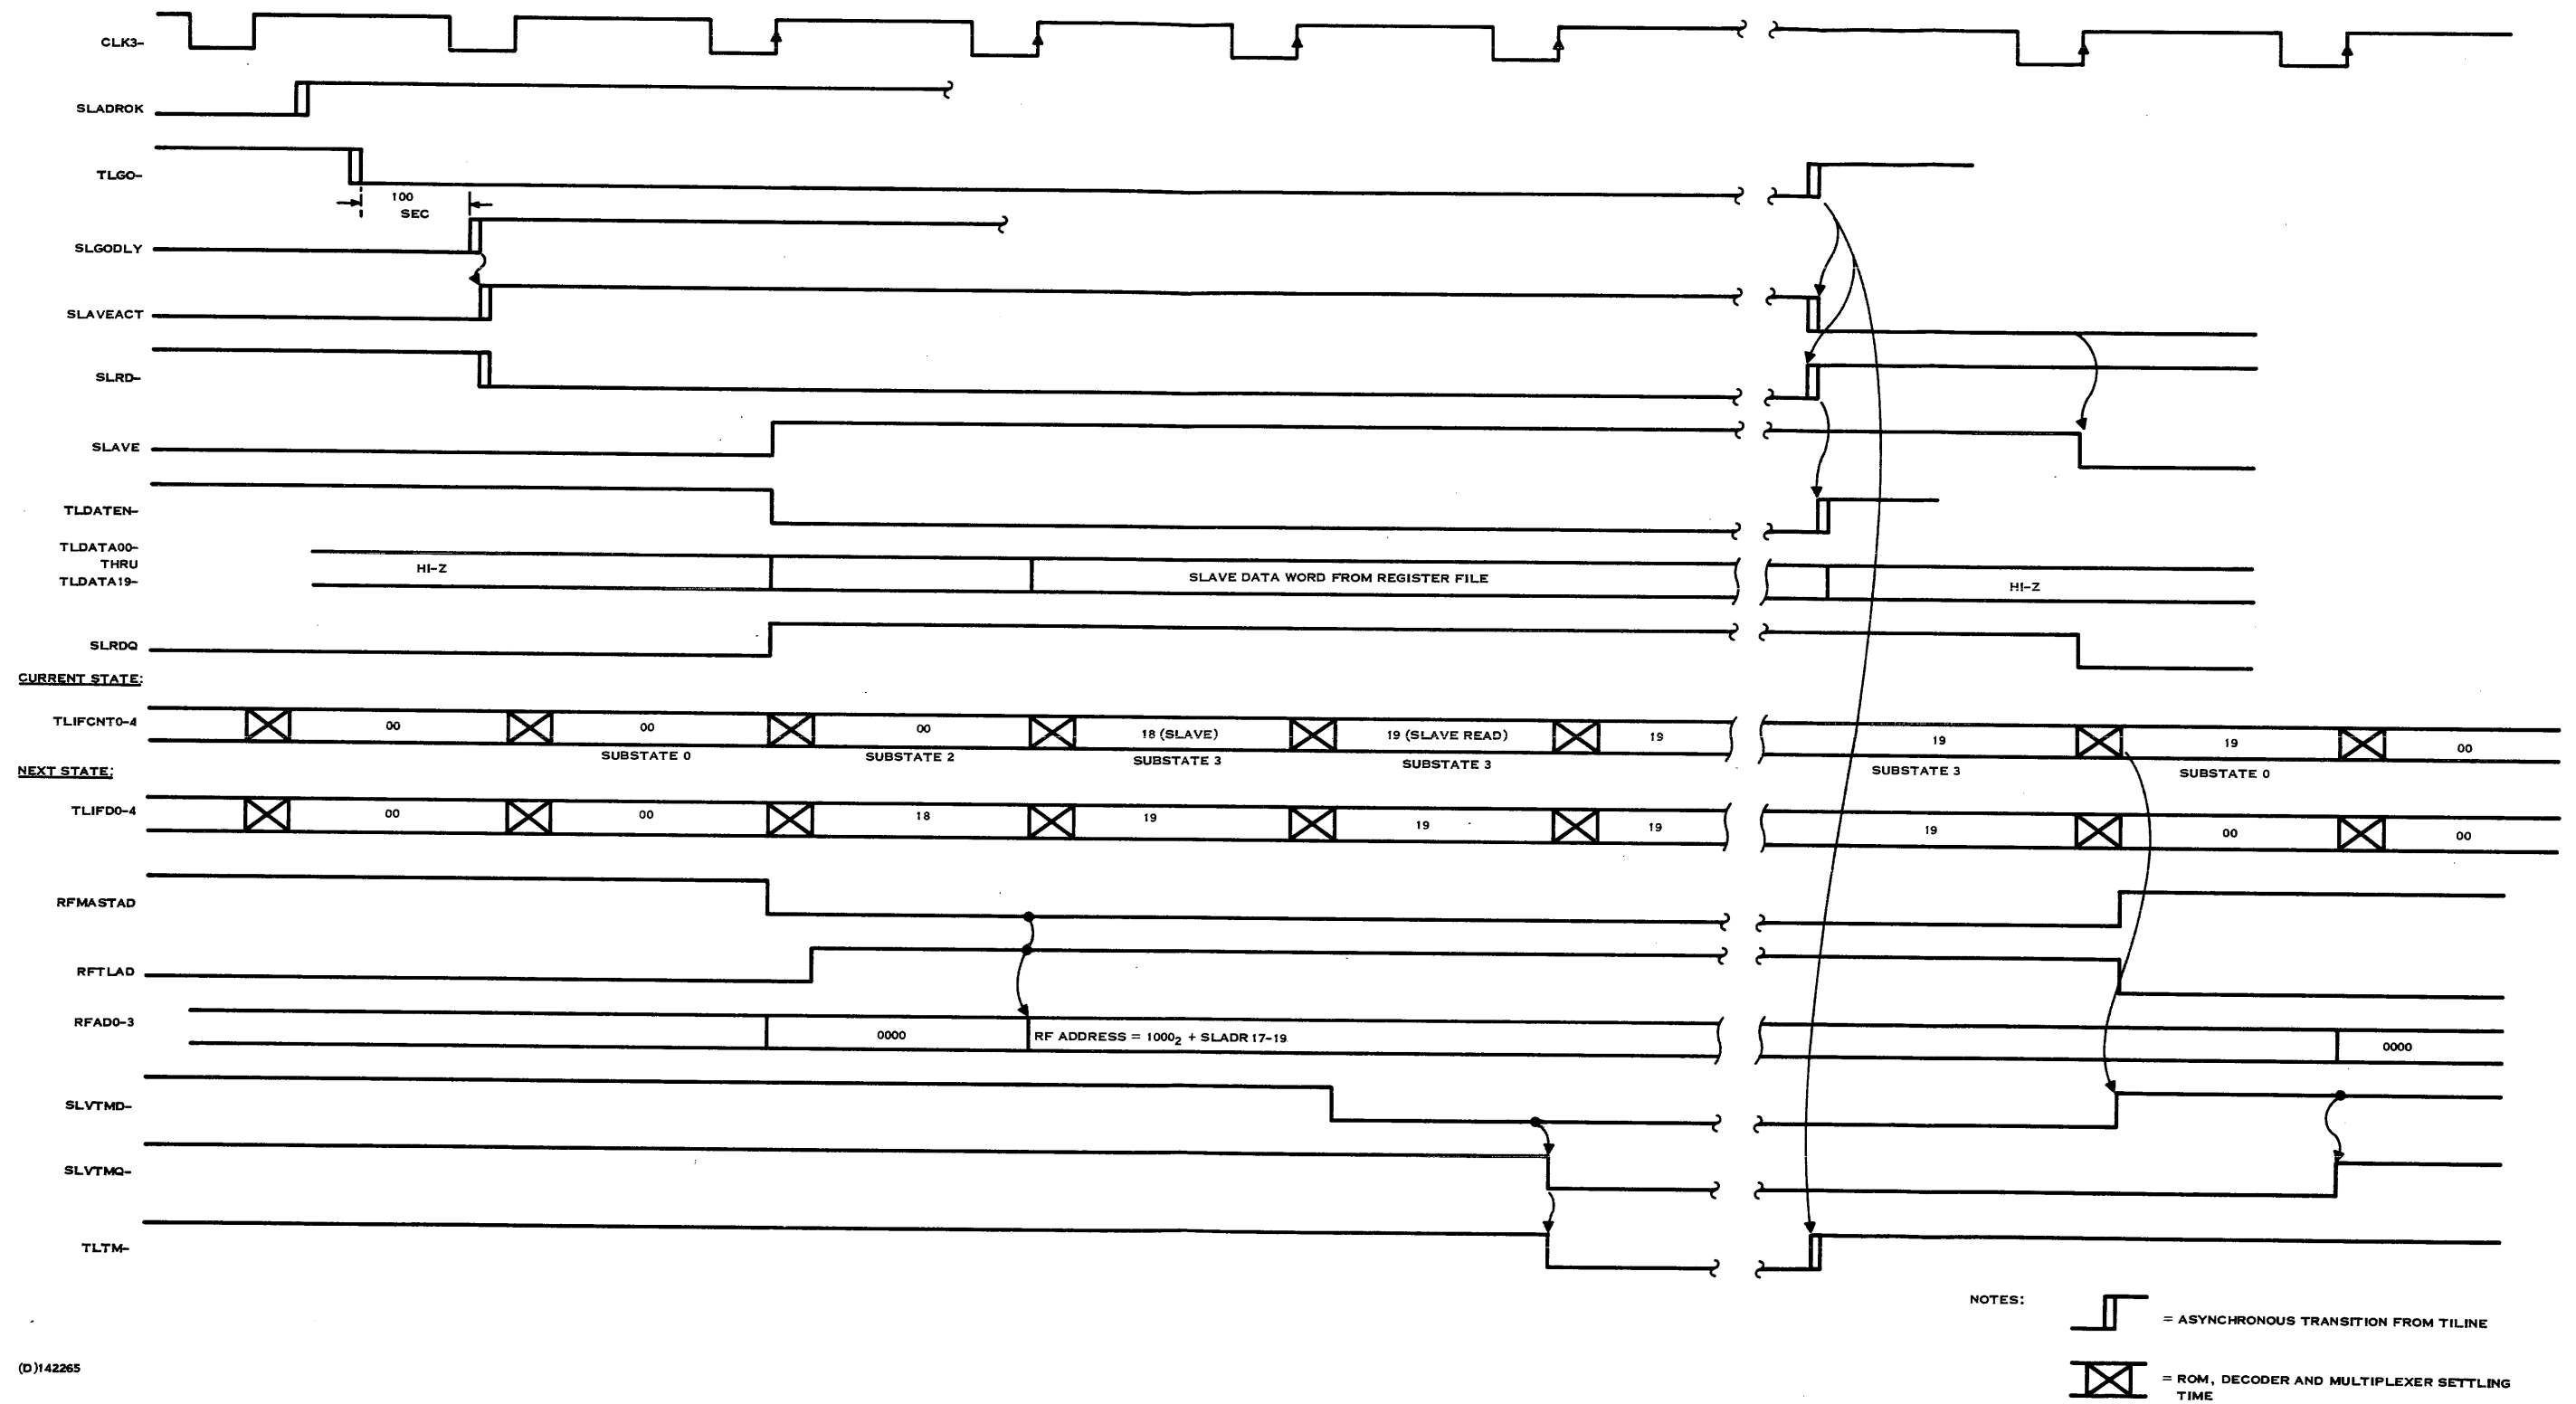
CLK3-

SLADROK

TLGO-

100
SEC

SLGODLY

SLAVEACT

SLRD-

SLAVE

TLDATEN-

TLDATA00-
THRU
TLDATA19-

HI-Z

SLAVE DATA WORD FROM REGISTER FILE

HI-Z

SLRDQ

CURRENT STATE:

TLIFCNT0-4

00 00 00 18 (SLAVE) 19 (SLAVE READ) 19 19 19 00

SUBSTATE 0 SUBSTATE 2 SUBSTATE 3 SUBSTATE 3 SUBSTATE 3 SUBSTATE 0

NEXT STATE:

TLIFD0-4

00 00 18 19 19 19 19 00 00

RFMASTAD

RFTLAD

RFAD0-3

0000

RF ADDRESS = $1000_2$ + SLADR 17-19

0000

SLVTMD-

SLVTMQ-

TLTM-

NOTES:

= ASYNCHRONOUS TRANSITION FROM TILINE

= ROM, DECODER AND MULTIPLEXER SETTLING TIME

(D)142265